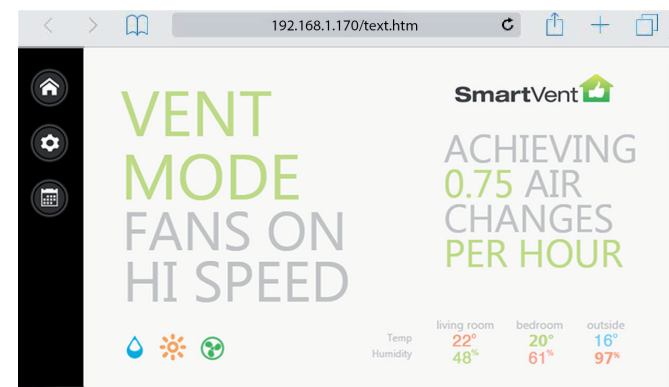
192.168.1.170/text.htm

SmartVent

VENT MODE FANS ON HI SPEED

ACHIEVING 0.75 AIR CHANGES PER HOUR

| | living room | bedroom | outside |
|---|---|---|---|
| Temp | 22° | 20° | 16° |
| Humidity | 48% | 61% | 97% |